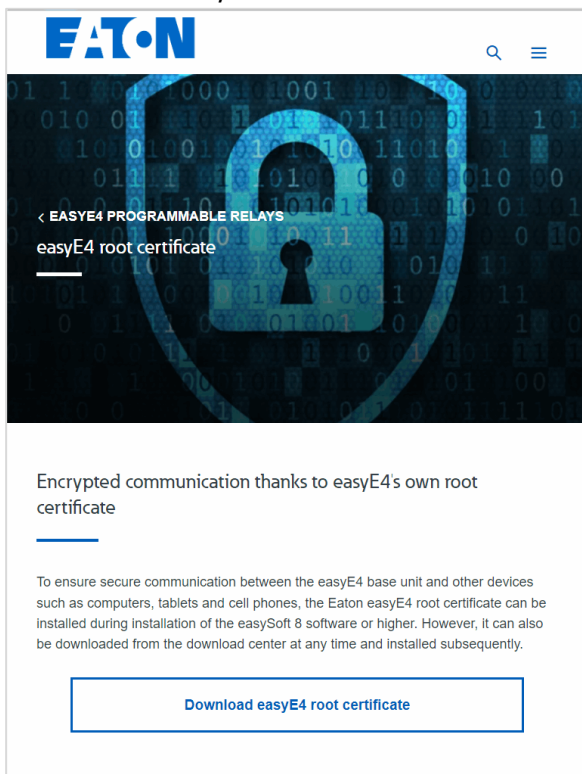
EATON

< EASYE4 PROGRAMMABLE RELAYS
easyE4 root certificate

Encrypted communication thanks to easyE4's own root certificate

To ensure secure communication between the easyE4 base unit and other devices such as computers, tablets and cell phones, the Eaton easyE4 root certificate can be installed during installation of the easySoft 8 software or higher. However, it can also be downloaded from the download center at any time and installed subsequently.

Download easyE4 root certificate